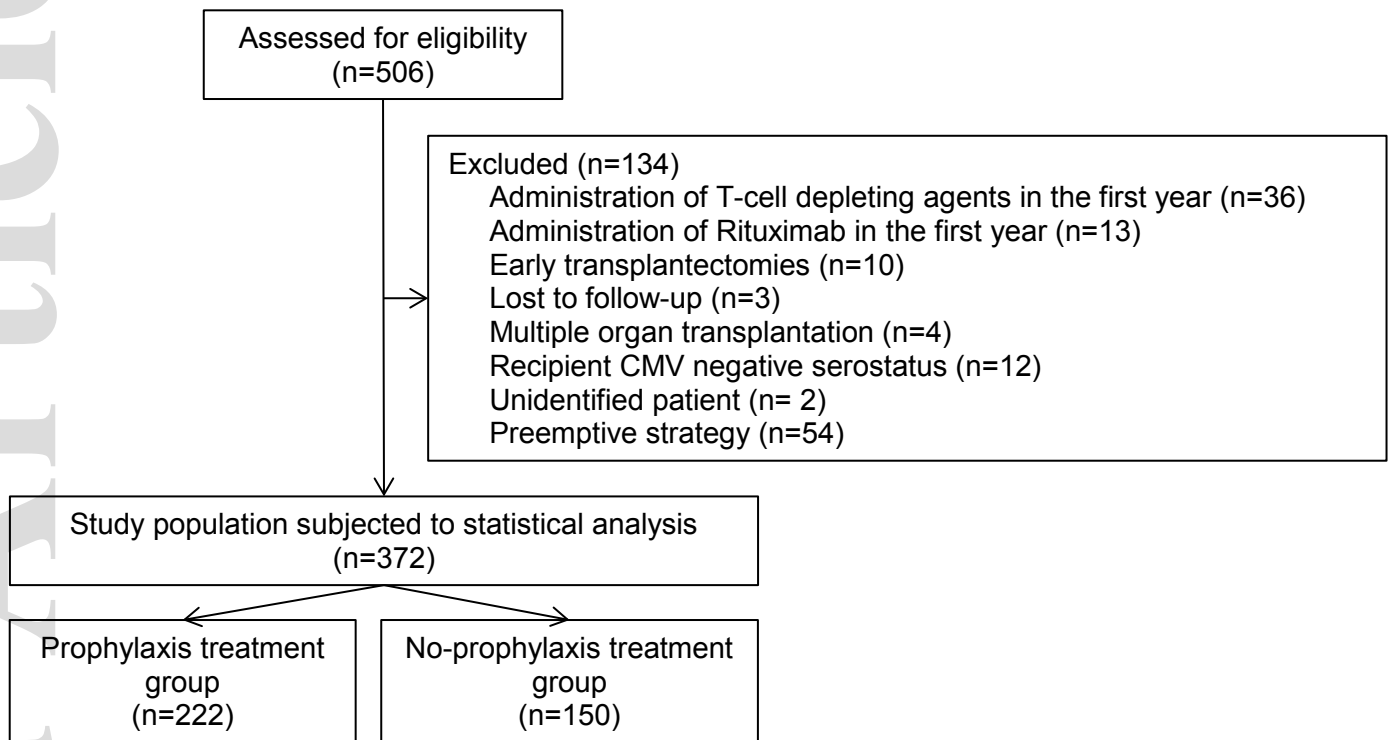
Assessed for eligibility
(n=506)

Excluded (n=134)
Administration of T-cell depleting agents in the first year (n=36)
Administration of Rituximab in the first year (n=13)
Early transplantectomies (n=10)
Lost to follow-up (n=3)
Multiple organ transplantation (n=4)
Recipient CMV negative serostatus (n=12)
Unidentified patient (n= 2)
Preemptive strategy (n=54)

Study population subjected to statistical analysis
(n=372)

Prophylaxis treatment group
(n=222)

No-prophylaxis treatment group
(n=150)